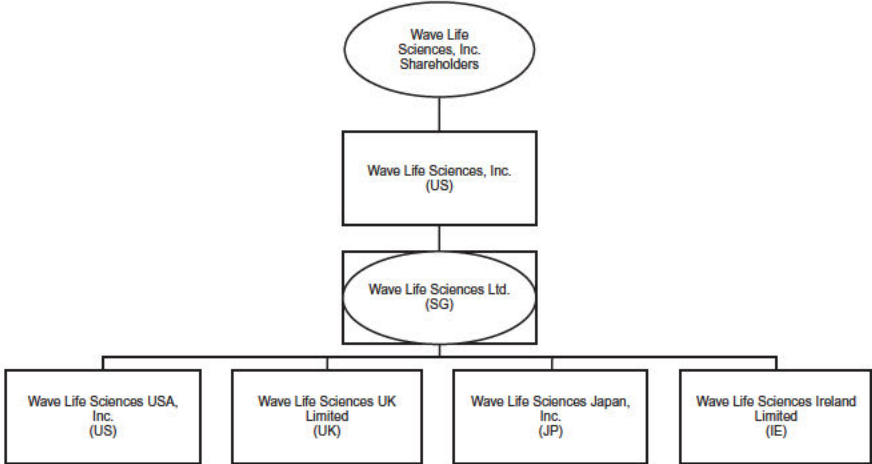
Wave Life Sciences, Inc. Shareholders

Wave Life Sciences, Inc. (US)

Wave Life Sciences Ltd. (SG)

Wave Life Sciences USA, Inc. (US)

Wave Life Sciences UK Limited (UK)

Wave Life Sciences Japan, Inc. (JP)

Wave Life Sciences Ireland Limited (IE)